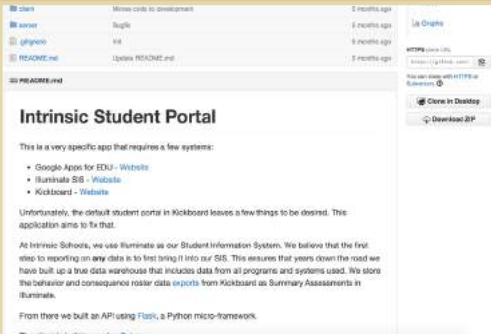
client Moves code to development 5 months ago
server Bugfix 5 months ago
.gitignore Init 5 months ago
README.md Update README.md 5 months ago

README.md

Graphs

HTTPS clone URL

https://github.com/

You can clone with HTTPS or Subversion.

Clone in Desktop

Download ZIP

Intrinsic Student Portal

This is a very specific app that requires a few systems:

- Google Apps for EDU - Website
- Illuminate SIS - Website
- Kickboard - Website

Unfortunately, the default student portal in Kickboard leaves a few things to be desired. This application aims to fix that.

At Intrinsic Schools, we use Illuminate as our Student Information System. We believe that the first step to reporting on any data is to first bring it into our SIS. This ensures that years down the road we have built up a true data warehouse that includes data from all programs and systems used. We store the behavior and consequence roster data exports from Kickboard as Summary Assessments in Illuminate.

From there we built an API using Flask, a Python micro-framework.

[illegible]